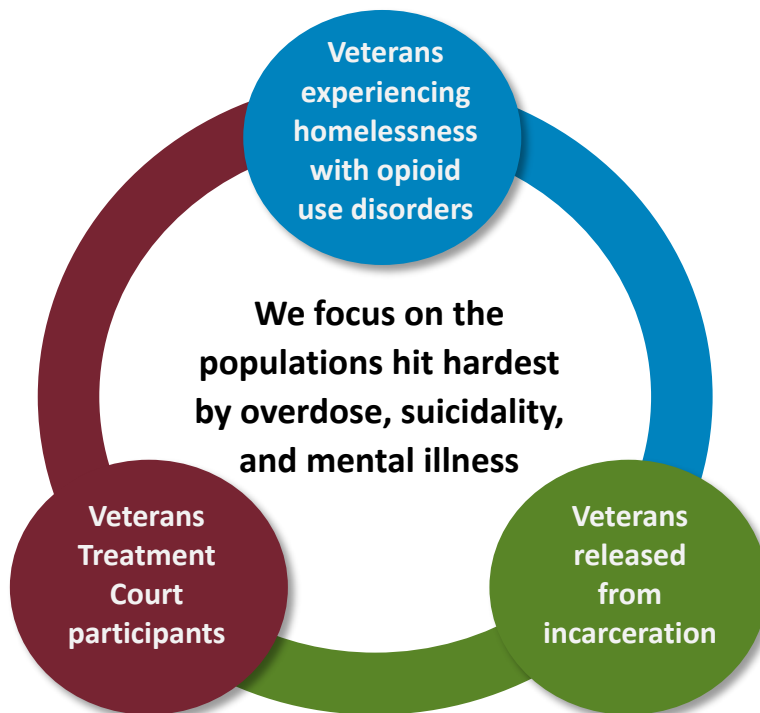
Veterans experiencing homelessness with opioid use disorders

We focus on the populations hit hardest by overdose, suicidality, and mental illness

Veterans Treatment Court participants

Veterans released from incarceration